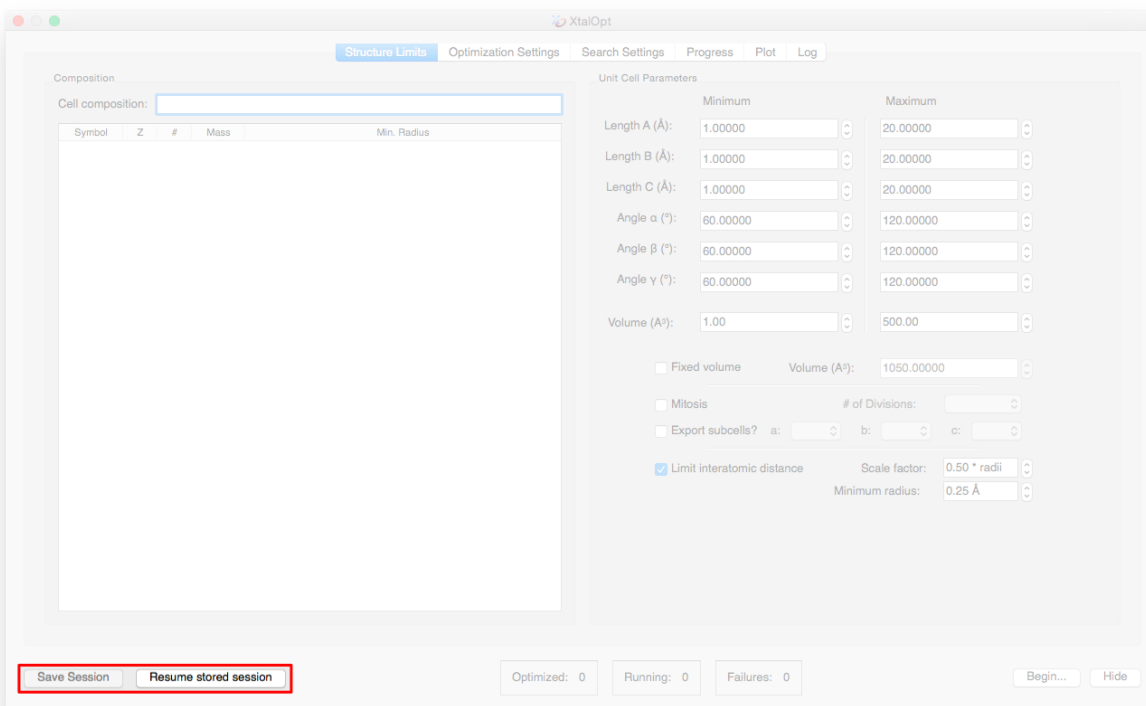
XtalOpt

Structure Limits | Optimization Settings | Search Settings | Progress | Plot | Log

Composition

Cell composition:

| Symbol | Z | # | Mass | Min. Radius |
|---|---|---|---|---|

Unit Cell Parameters

| | Minimum | Maximum |
|---|---|---|
| Length A (Å): | 1.00000 | 20.00000 |
| Length B (Å): | 1.00000 | 20.00000 |
| Length C (Å): | 1.00000 | 20.00000 |
| Angle α (°): | 60.00000 | 120.00000 |
| Angle β (°): | 60.00000 | 120.00000 |
| Angle γ (°): | 60.00000 | 120.00000 |
| Volume (Å³): | 1.00 | 500.00 |

Fixed volume Volume (Å³): 1050.00000

Mitosis # of Divisions:

Export subcells? a: b: c:

Limit interatomic distance Scale factor: 0.50 * radii

Minimum radius: 0.25 Å

Save Session Resume stored session

Optimized: 0 Running: 0 Failures: 0

Begin... Hide